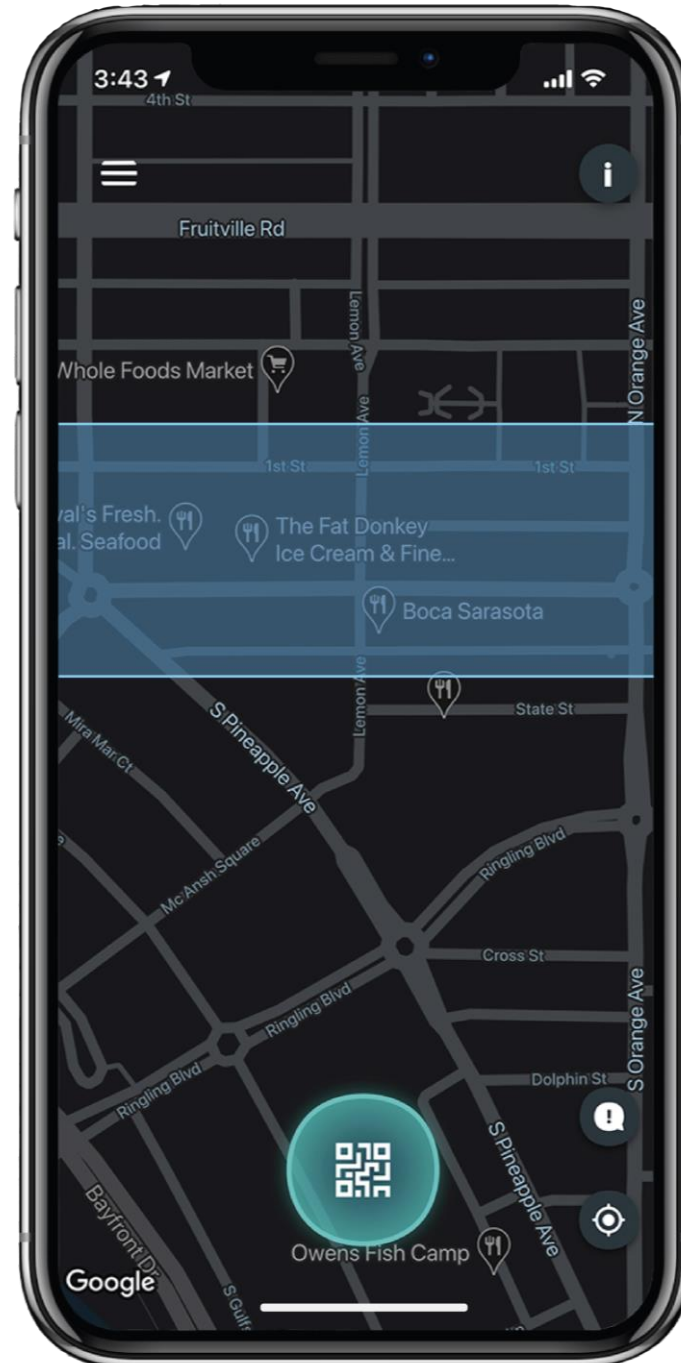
3:43
4th St

i

Fruitville Rd

Lemon Ave

N Orange Ave

Whole Foods Market

Lemon Ave

1st St

1st St

val's Fresh.
al. Seafood

The Fat Donkey
Ice Cream & Fine...

Boca Sarasota

Lemon Ave

State St

S Pineapple Ave

Mira Mar Ct

Mc Ansh Square

Ringling Blvd

Cross St

Ringling Blvd

S Orange Ave

Ringling Blvd

Dolphin St

S Pineapple Ave

Bayfront Dr

Owens Fish Camp

S Gulf

Google